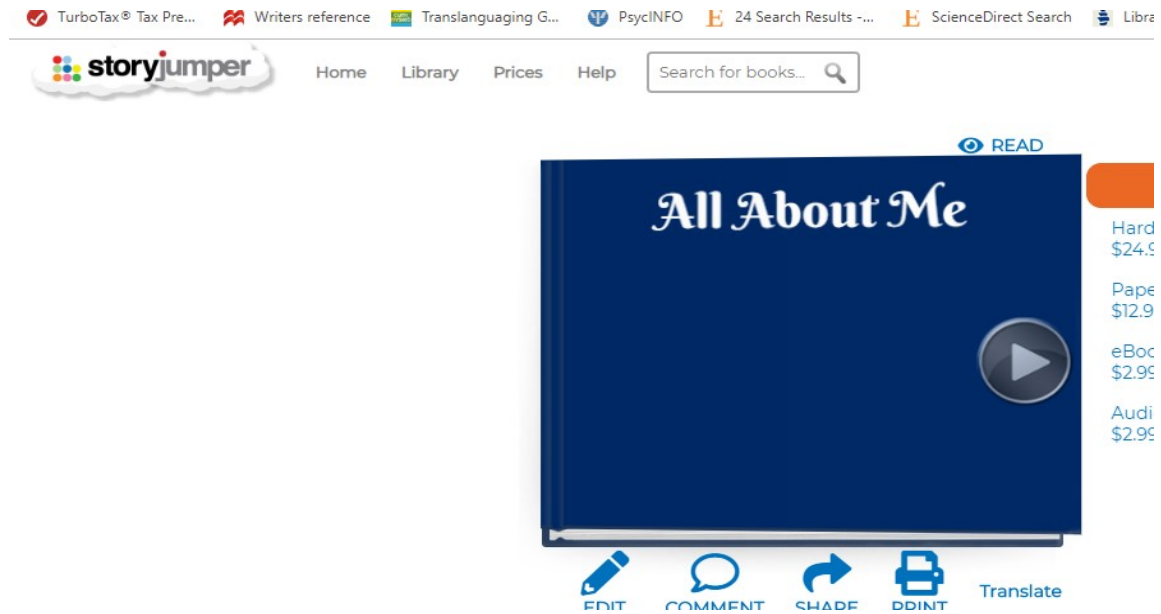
TurboTax® Tax Pre... Writers reference Translanguaging G... PsycINFO 24 Search Results -... ScienceDirect Search Libra

storyjumper Home Library Prices Help Search for books...

READ

All About Me

Hard
$24.9

Pape
$12.9

eBoo
$2.99

Audi
$2.99

EDIT COMMENT SHARE PRINT Translate